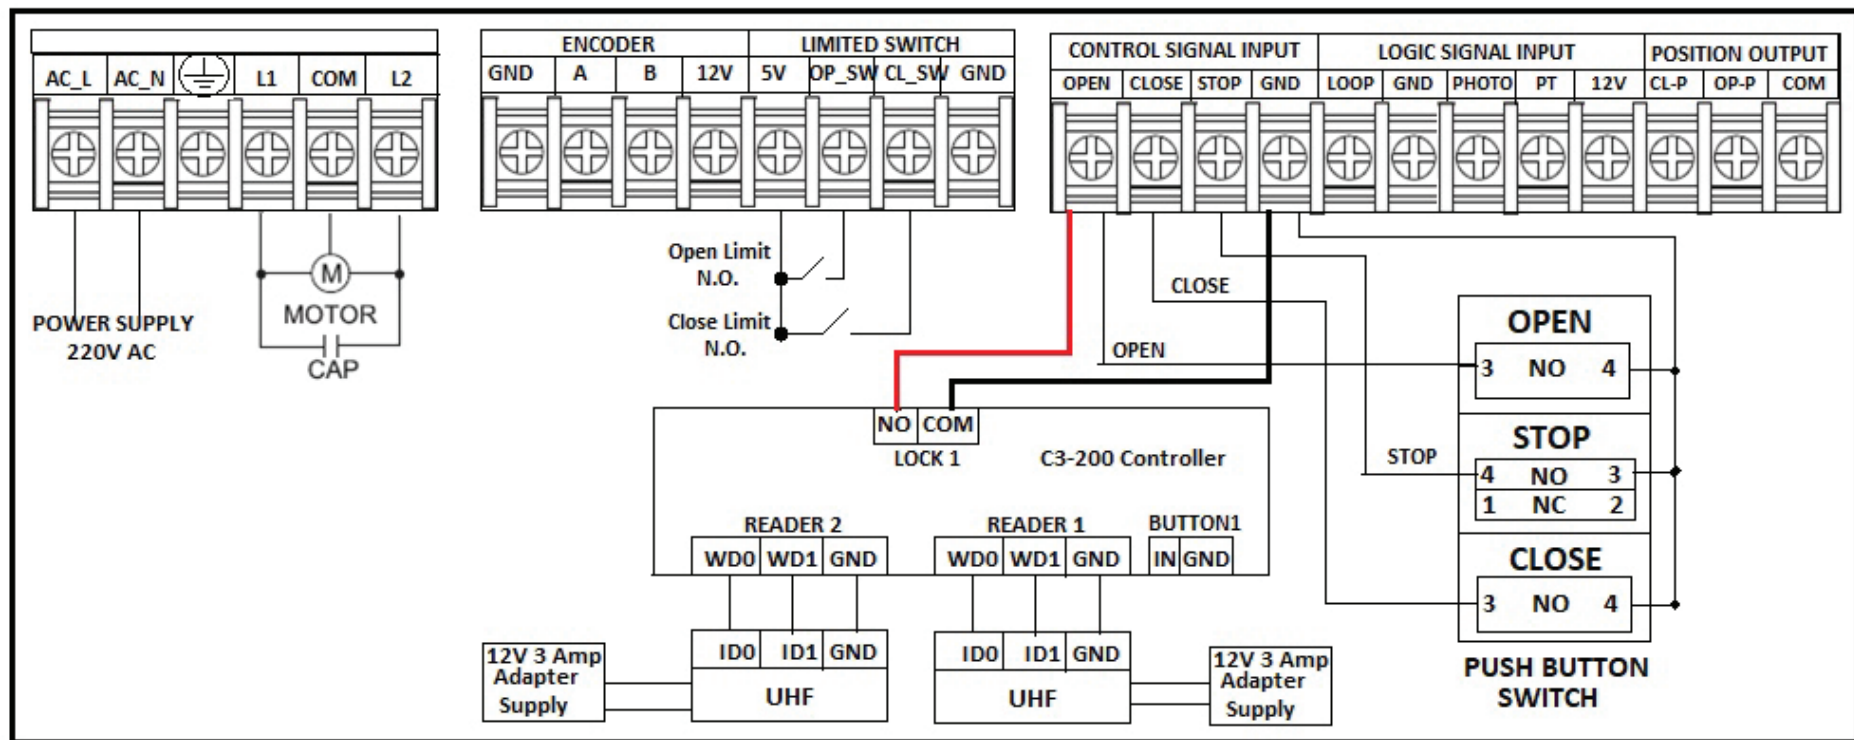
AC_L AC_N L1 COM L2

POWER SUPPLY 220V AC

M
MOTOR
CAP

ENCODER
LIMITED SWITCH

| GND | A | B | 12V | 5V | OP_SW | CL_SW | GND |
|---|---|---|---|---|---|---|---|

Open Limit N.O.
Close Limit N.O.

CONTROL SIGNAL INPUT
LOGIC SIGNAL INPUT
POSITION OUTPUT

| OPEN | CLOSE | STOP | GND | LOOP | GND | PHOTO | PT | 12V | CL-P | OP-P | COM |
|---|---|---|---|---|---|---|---|---|---|---|---|

CLOSE
OPEN
STOP

OPEN
3 NO 4

STOP
4 NO 3
1 NC 2

CLOSE
3 NO 4

PUSH BUTTON SWITCH

NO COM
LOCK 1
C3-200 Controller

READER 2
WD0 WD1 GND

READER 1
WD0 WD1 GND

BUTTON1
IN GND

ID0 ID1 GND
UHF

ID0 ID1 GND
UHF

12V 3 Amp Adapter Supply

12V 3 Amp Adapter Supply